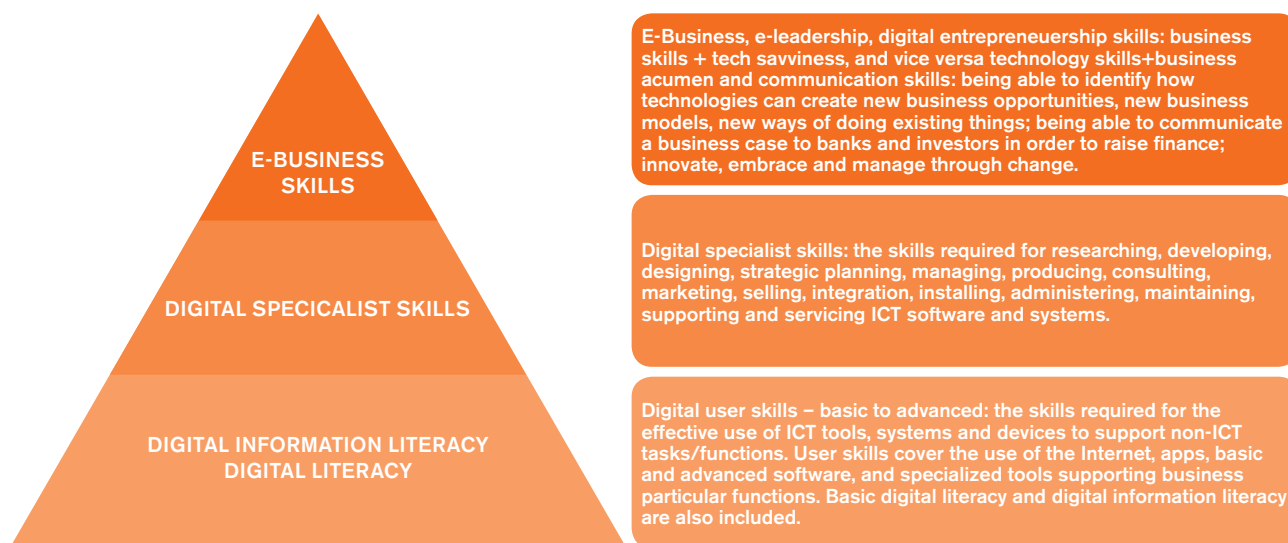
E-BUSINESS SKILLS

DIGITAL SPECICALIST SKILLS

DIGITAL INFORMATION LITERACY
DIGITAL LITERACY

E-Business, e-leadership, digital entrepreneuership skills: business skills + tech savviness, and vice versa technology skills+business acumen and communication skills: being able to identify how technologies can create new business opportunities, new business models, new ways of doing existing things; being able to communicate a business case to banks and investors in order to raise finance; innovate, embrace and manage through change.

Digital specialist skills: the skills required for researching, developing, designing, strategic planning, managing, producing, consulting, marketing, selling, integration, installing, administering, maintaining, supporting and servicing ICT software and systems.

Digital user skills – basic to advanced: the skills required for the effective use of ICT tools, systems and devices to support non-ICT tasks/functions. User skills cover the use of the Internet, apps, basic and advanced software, and specialized tools supporting business particular functions. Basic digital literacy and digital information literacy are also included.